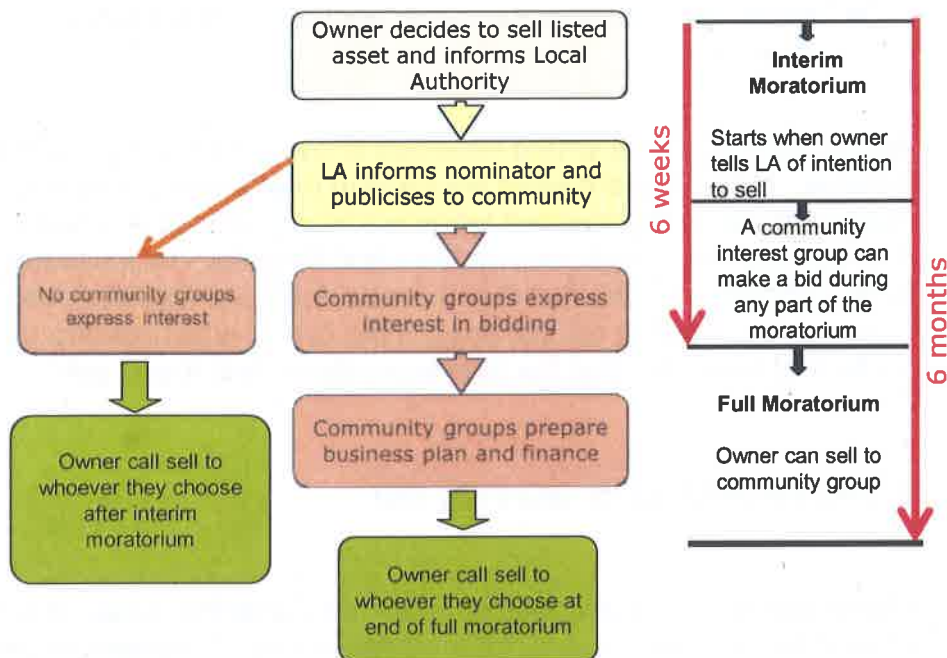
Owner decides to sell listed asset and informs Local Authority

LA informs nominator and publicises to community

No community groups express interest

Owner call sell to whoever they choose after interim moratorium

Community groups express interest in bidding

Community groups prepare business plan and finance

Owner call sell to whoever they choose at end of full moratorium

6 weeks

Interim Moratorium

Starts when owner tells LA of intention to sell

A community interest group can make a bid during any part of the moratorium

6 months

Full Moratorium

Owner can sell to community group